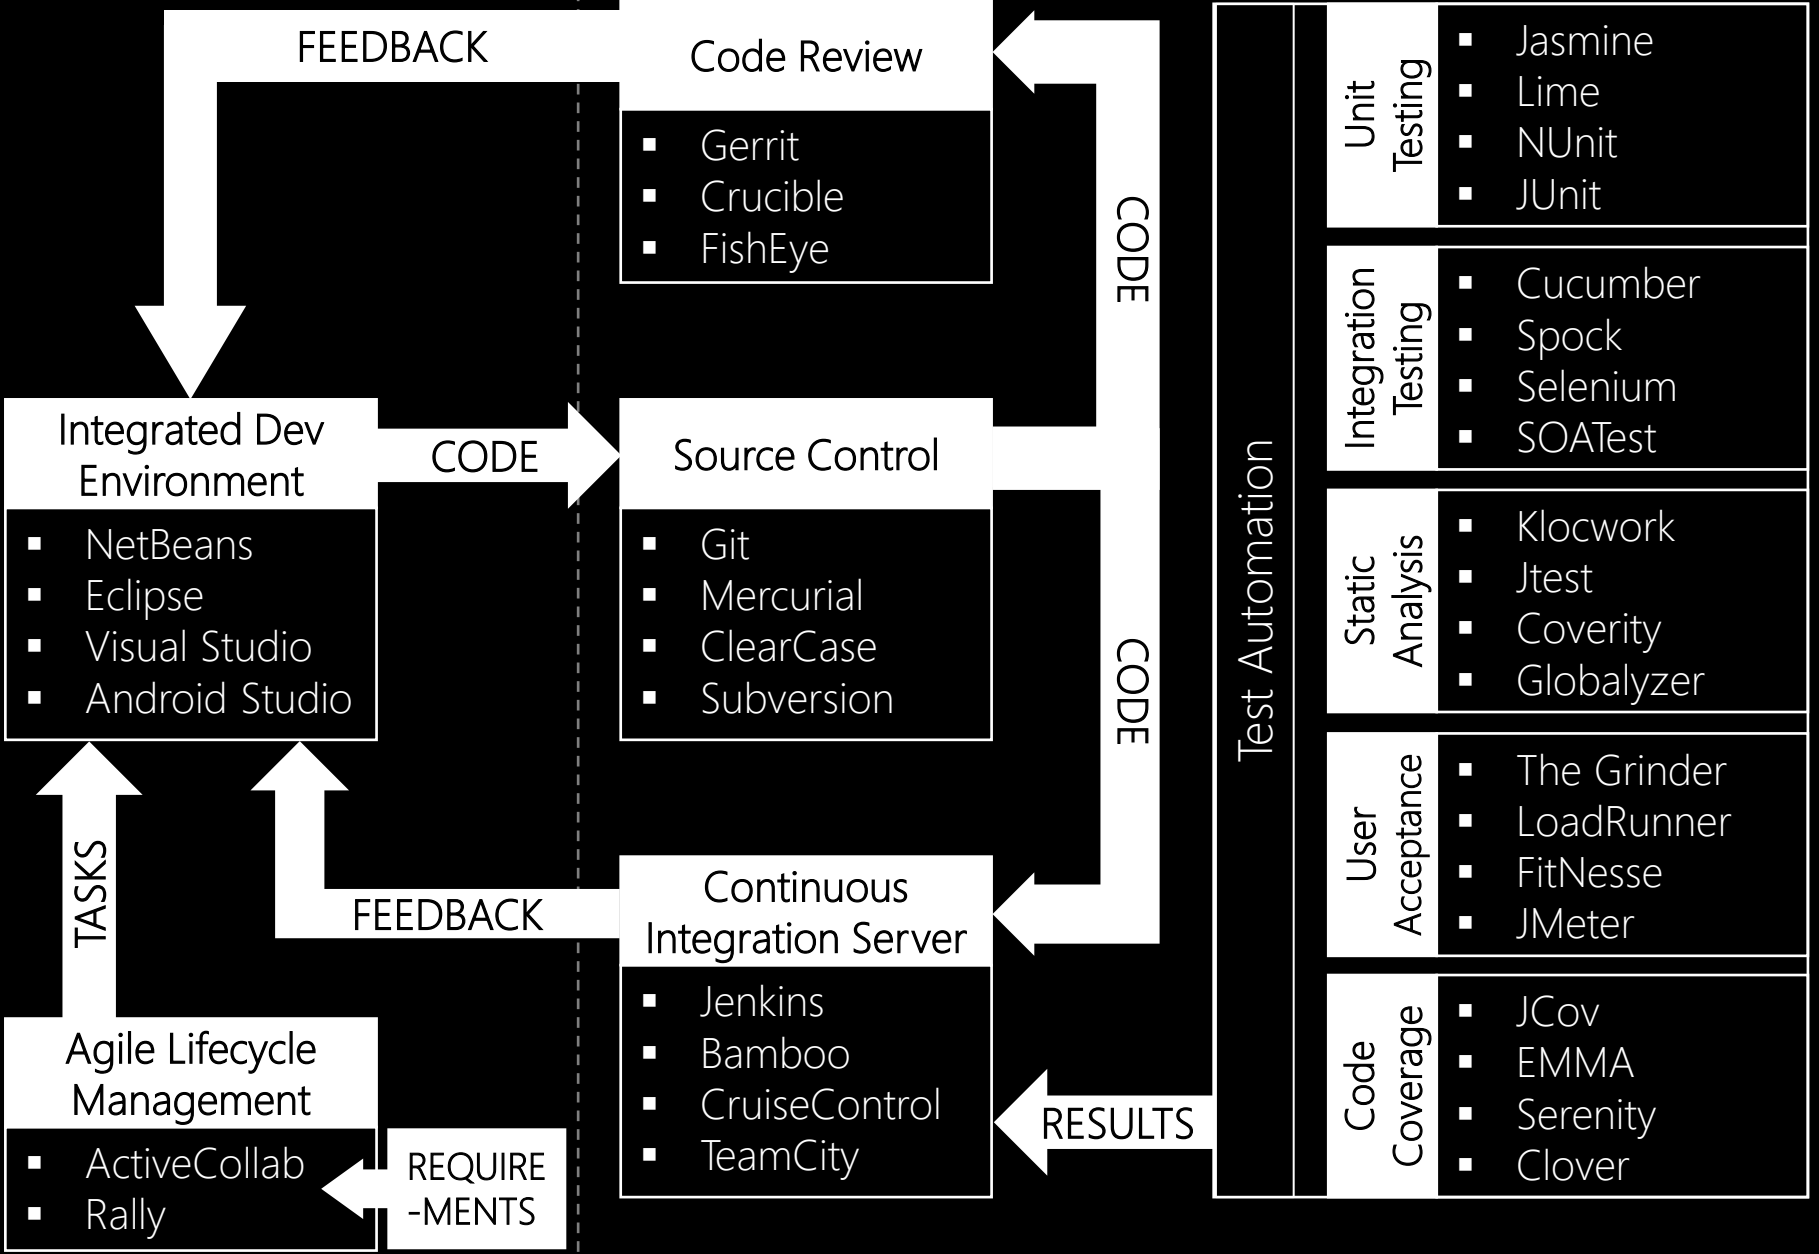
FEEDBACK

Code Review
- Gerrit
- Crucible
- FishEye

CODE

Integrated Dev Environment
- NetBeans
- Eclipse
- Visual Studio
- Android Studio

CODE

Source Control
- Git
- Mercurial
- ClearCase
- Subversion

CODE

TASKS

FEEDBACK

Continuous Integration Server
- Jenkins
- Bamboo
- CruiseControl
- TeamCity

Agile Lifecycle Management
- ActiveCollab
- Rally

REQUIRE -MENTS

RESULTS

Test Automation

Unit Testing
- Jasmine
- Lime
- NUnit
- JUnit

Integration Testing
- Cucumber
- Spock
- Selenium
- SOATest

Static Analysis
- Klocwork
- Jtest
- Coverity
- Globalyzer

User Acceptance
- The Grinder
- LoadRunner
- FitNesse
- JMeter

Code Coverage
- JCov
- EMMA
- Serenity
- Clover